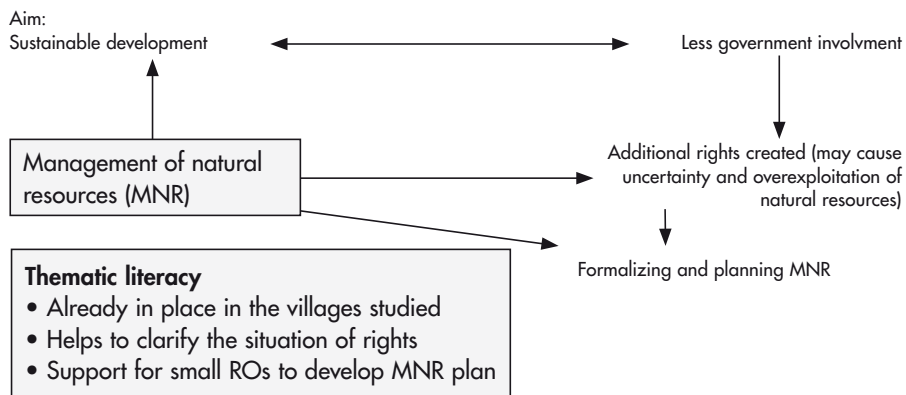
Aim:
Sustainable development

Less government involvment

Management of natural resources (MNR)

Additional rights created (may cause uncertainty and overexploitation of natural resources)

Formalizing and planning MNR

**Thematic literacy**
• Already in place in the villages studied
• Helps to clarify the situation of rights
• Support for small ROs to develop MNR plan